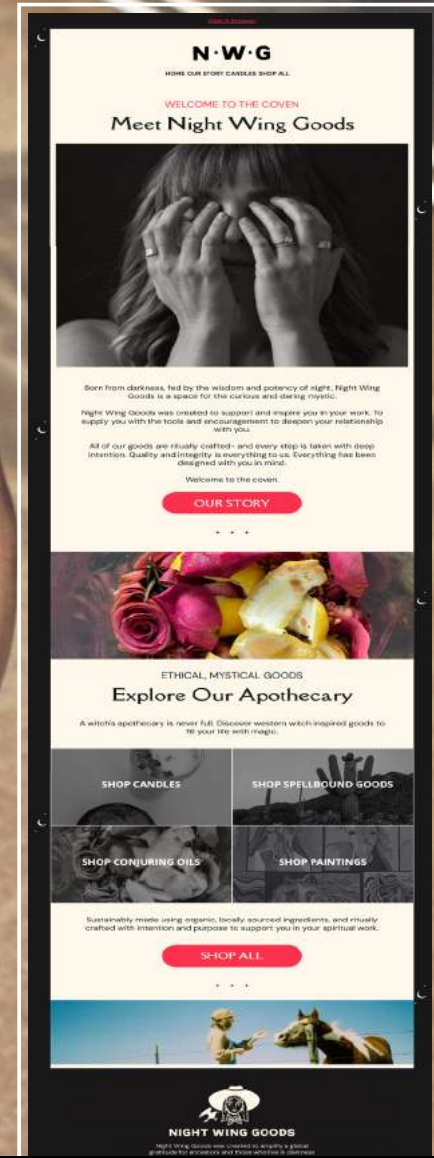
View in browser

N·W·G

HOME OUR STORY CANDLES SHOP ALL

WELCOME TO THE COVEN

Meet Night Wing Goods

Born from darkness, fed by the wisdom and potency of night, Night Wing Goods is a space for the curious and daring mystic.

Night Wing Goods was created to support and inspire you in your work. To supply you with the tools and encouragement to deepen your relationship with you.

All of our goods are ritually crafted- and every step is taken with deep intention. Quality and integrity is everything to us. Everything has been designed with you in mind.

Welcome to the coven.

OUR STORY

• • •

ETHICAL, MYSTICAL GOODS

Explore Our Apothecary

A witch's apothecary is never full. Discover western witch inspired goods to fill your life with magic.

SHOP CANDLES

SHOP SPELLBOUND GOODS

SHOP CONJURING OILS

SHOP PAINTINGS

Sustainably made using organic, locally sourced ingredients, and ritually crafted with intention and purpose to support you in your spiritual work.

SHOP ALL

• • •

NIGHT WING GOODS

Night Wing Goods was created to amplify a global gratitude for ancestors and those who live in darkness